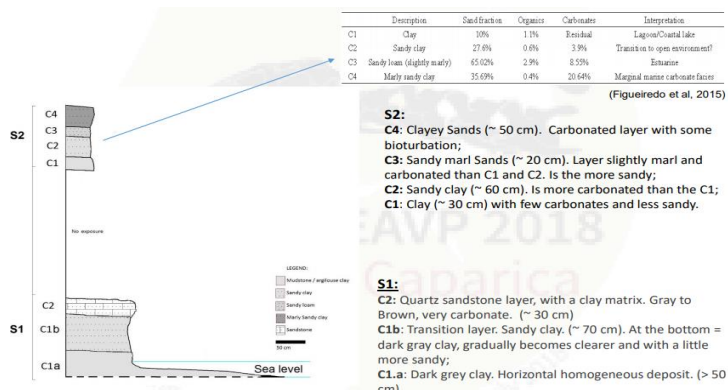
| | Description | Sand fraction | Organics | Carbonates | Interpretation |
|---|---|---|---|---|---|
| C1 | Clay | 10% | 1.1% | Residual | Lagoon/Coastal lake |
| C2 | Sandy clay | 27.6% | 0.6% | 3.9% | Transition to open environment? |
| C3 | Sandy loam (slightly marly) | 65.02% | 2.9% | 8.55% | Estuarine |
| C4 | Marly sandy clay | 35.69% | 0.4% | 20.64% | Marginal marine carbonate facies |

(Figueiredo et al, 2015)

S2
C4
C3
C2
C1

No exposure

S1
C2
C1b
C1a

LEGEND:
Mudstone / argilouse clay
Sandy clay
Sandy loam
Marly Sandy clay
Sandstone
50 cm

Sea level

S2:
C4: Clayey Sands (~ 50 cm). Carbonated layer with some bioturbation;
C3: Sandy marl Sands (~ 20 cm). Layer slightly marl and carbonated than C1 and C2. Is the more sandy;
C2: Sandy clay (~ 60 cm). Is more carbonated than the C1;
C1: Clay (~ 30 cm) with few carbonates and less sandy.

EAVP 2018
Caparica

S1:
C2: Quartz sandstone layer, with a clay matrix. Gray to Brown, very carbonate. (~ 30 cm)
C1b: Transition layer. Sandy clay. (~ 70 cm). At the bottom = dark gray clay, gradually becomes clearer and with a little more sandy;
C1.a: Dark grey clay. Horizontal homogeneous deposit. (> 50 cm)